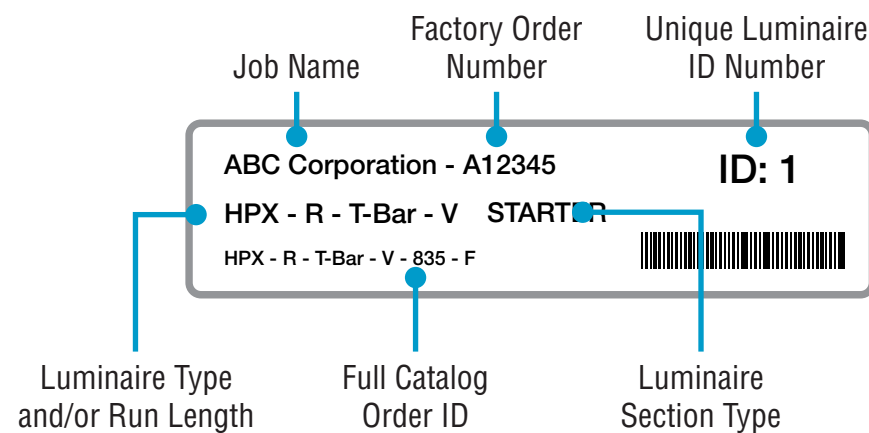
Job Name

Factory Order Number

Unique Luminaire ID Number

ABC Corporation - A12345

ID: 1

HPX - R - T-Bar - V STARTER

HPX - R - T-Bar - V - 835 - F

Luminaire Type and/or Run Length

Full Catalog Order ID

Luminaire Section Type